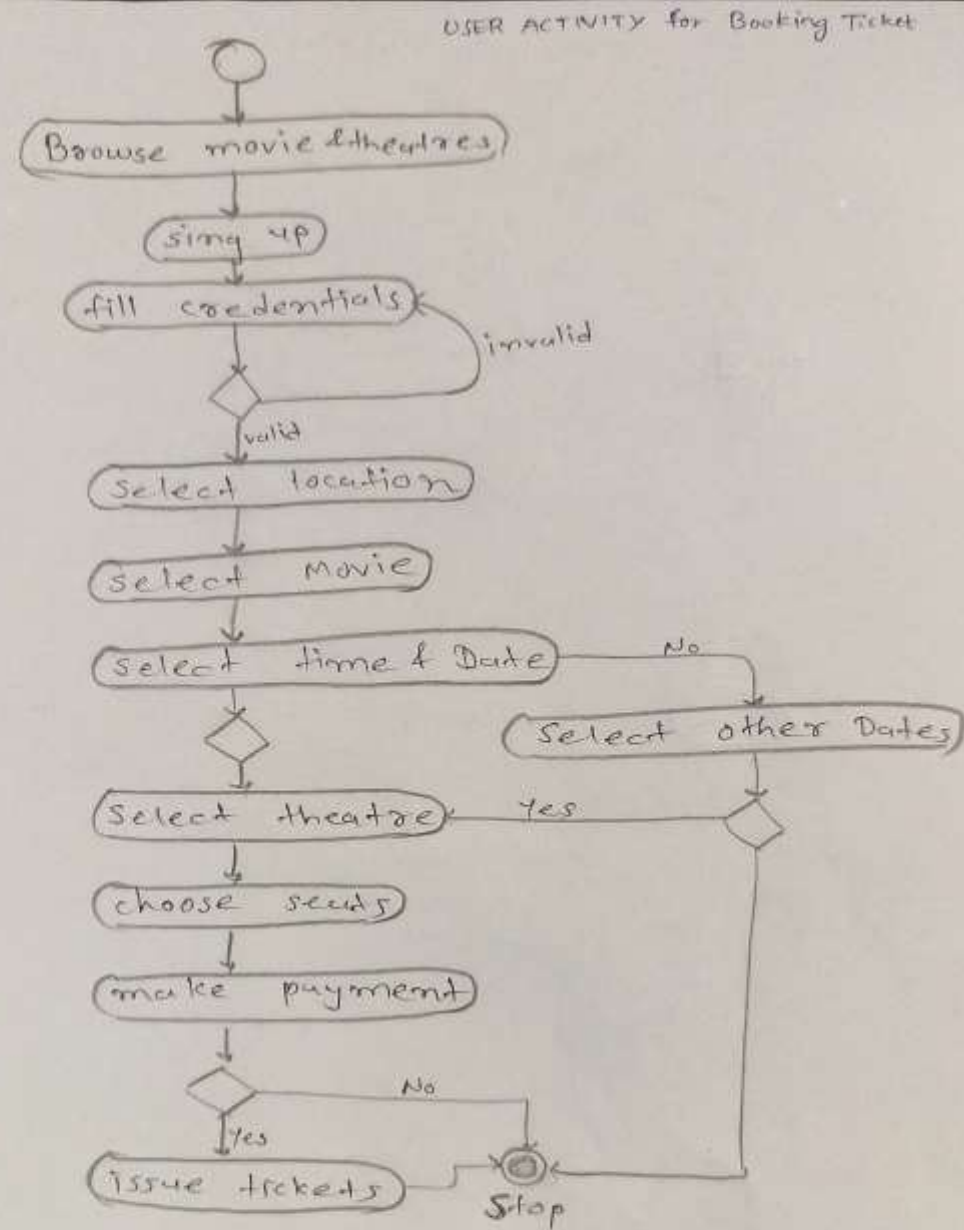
USER ACTIVITY for Booking Ticket

Browse movie &theatres

simg up

fill credentials

invalid

valid

Select location

select Movie

select time & Date

No

Select other Dates

Select theatre

Yes

choose seats

make payment

No

Yes

issue tickets

Stop